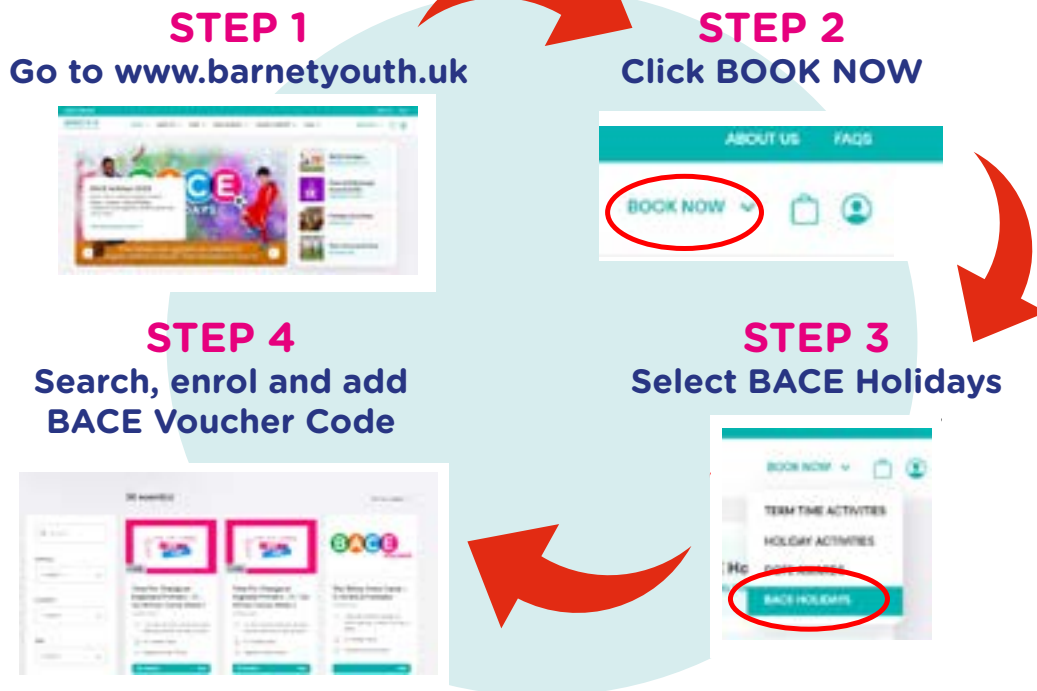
STEP 1
Go to www.barnetyouth.uk

STEP 2
Click BOOK NOW

ABOUT US FAQS

BOOK NOW

STEP 4
Search, enrol and add BACE Voucher Code

STEP 3
Select BACE Holidays

BOOK NOW

TERM TIME ACTIVITIES

HOLIDAY ACTIVITIES

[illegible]

BACE HOLIDAYS